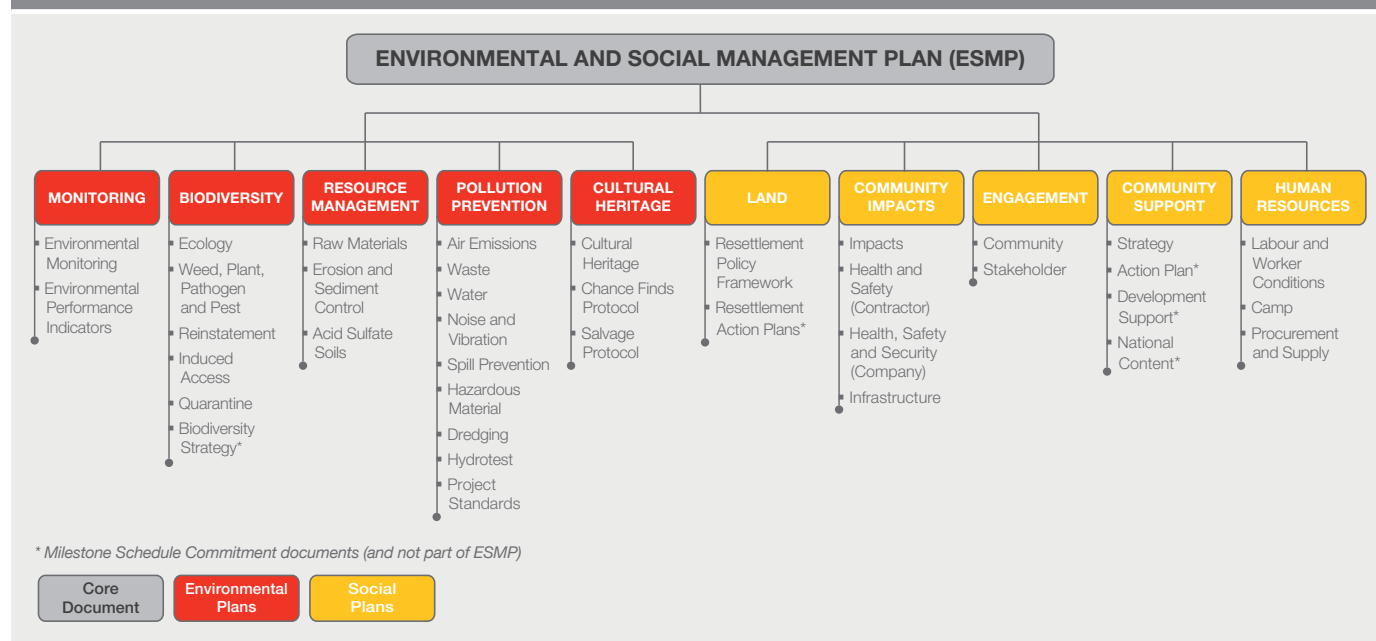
ENVIRONMENTAL AND SOCIAL MANAGEMENT PLAN (ESMP)

MONITORING
Environmental Monitoring
Environmental Performance Indicators

BIODIVERSITY
Ecology
Weed, Plant, Pathogen and Pest
Reinstatement
Induced Access
Quarantine
Biodiversity Strategy*

RESOURCE MANAGEMENT
Raw Materials
Erosion and Sediment Control
Acid Sulfate Soils

POLLUTION PREVENTION
Air Emissions
Waste
Water
Noise and Vibration
Spill Prevention
Hazardous Material
Dredging
Hydrotest
Project Standards

CULTURAL HERITAGE
Cultural Heritage
Chance Finds Protocol
Salvage Protocol

LAND
Resettlement Policy Framework
Resettlement Action Plans*

COMMUNITY IMPACTS
Impacts
Health and Safety (Contractor)
Health, Safety and Security (Company)
Infrastructure

ENGAGEMENT
Community
Stakeholder

COMMUNITY SUPPORT
Strategy
Action Plan*
Development Support*
National Content*

HUMAN RESOURCES
Labour and Worker Conditions
Camp
Procurement and Supply

* Milestone Schedule Commitment documents (and not part of ESMP)

Core Document
Environmental Plans
Social Plans